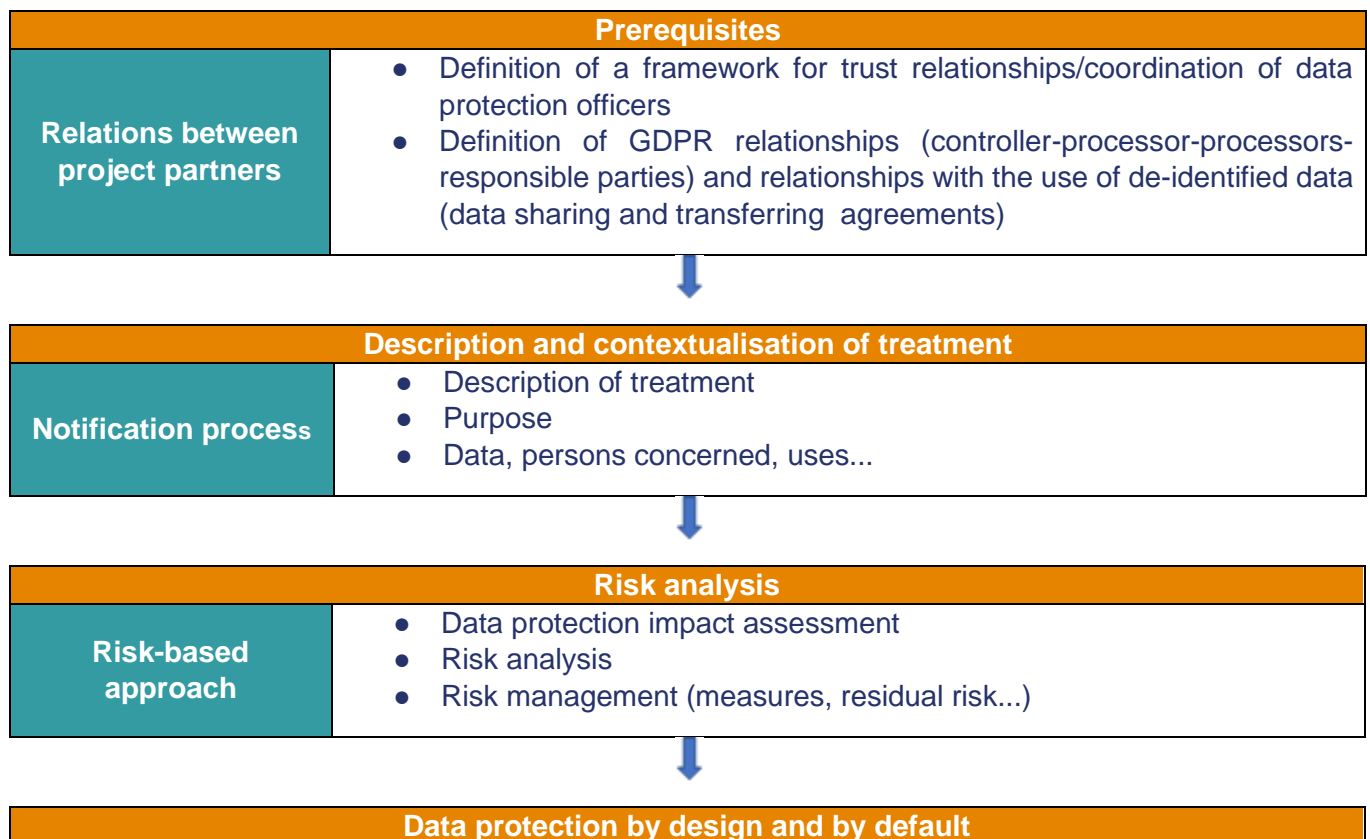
Prerequisites

Relations between project partners

- Definition of a framework for trust relationships/coordination of data protection officers
- Definition of GDPR relationships (controller-processor-processors-responsible parties) and relationships with the use of de-identified data (data sharing and transferring agreements)

Description and contextualisation of treatment

Notification process

- Description of treatment
- Purpose
- Data, persons concerned, uses...

Risk analysis

Risk-based approach

- Data protection impact assessment
- Risk analysis
- Risk management (measures, residual risk...)

Data protection by design and by default